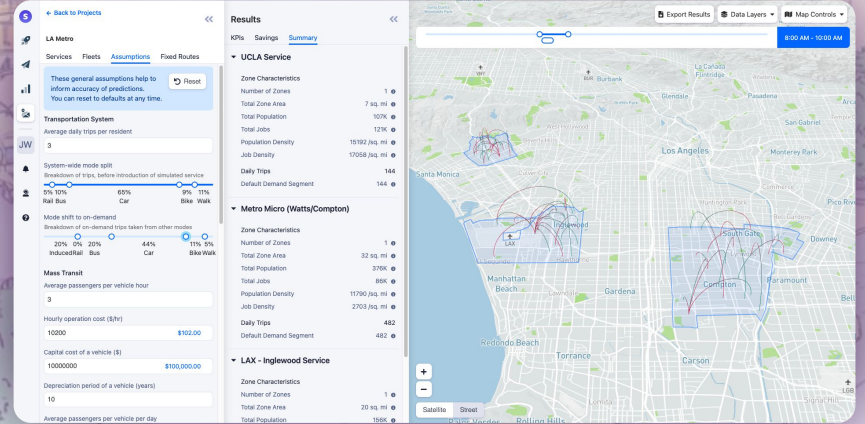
← Back to Projects

LA Metro

Services Fleets Assumptions Fixed Routes

These general assumptions help to inform accuracy of predictions. You can reset to defaults at any time.

Reset

Transportation System

Average daily trips per resident

3

System-wide mode split

Breakdown of trips, before introduction of simulated service

5% 10% 65% 9% 11%

Rail Bus Car Bike Walk

Mode shift to on-demand

Breakdown of on-demand trips taken from other modes

20% 0% 20% 44% 11% 5%

Induced Rail Bus Car Bike Walk

Mass Transit

Average passengers per vehicle hour

3

Hourly operation cost ($/hr)

10200 $102.00

Capital cost of a vehicle ($)

10000000 $100,000.00

Depreciation period of a vehicle (years)

10

Average passengers per vehicle per day

JW

Results

KPIs Savings Summary

UCLA Service

Zone Characteristics

| | |
|---|---|
| Number of Zones | 1 |
| Total Zone Area | 7 sq. mi |
| Total Population | 107K |
| Total Jobs | 121K |
| Population Density | 15192 /sq. mi |
| Job Density | 17058 /sq. mi |
| Daily Trips | 144 |
| Default Demand Segment | 144 |

Metro Micro (Watts/Compton)

Zone Characteristics

| | |
|---|---|
| Number of Zones | 1 |
| Total Zone Area | 32 sq. mi |
| Total Population | 376K |
| Total Jobs | 86K |
| Population Density | 11790 /sq. mi |
| Job Density | 2703 /sq. mi |
| Daily Trips | 482 |
| Default Demand Segment | 482 |

LAX - Inglewood Service

Zone Characteristics

| | |
|---|---|
| Number of Zones | 1 |
| Total Zone Area | 20 sq. mi |
| Total Population | 158K |

Export Results Data Layers Map Controls

8:00 AM - 10:00 AM

Los Angeles

Santa Monica

Inglewood

LAX

South Gate

Downey

Manhattan Beach

Compton

Gardena

Redondo Beach

Torrance

Carson

Satellite Street

+

−